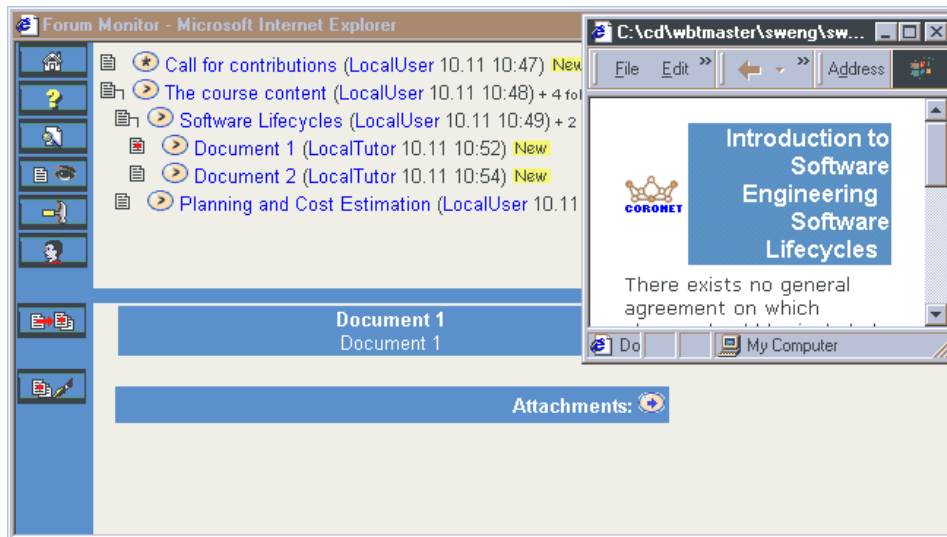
Forum Monitor - Microsoft Internet Explorer

Call for contributions (LocalUser 10.11 10:47) New

The course content (LocalUser 10.11 10:48) + 4 fo

Software Lifecycles (LocalUser 10.11 10:49) + 2

Document 1 (LocalTutor 10.11 10:52) New

Document 2 (LocalTutor 10.11 10:54) New

Planning and Cost Estimation (LocalUser 10.11

Document 1
Document 1

Attachments:

C:\cd\wbtmaster\sweng\sw...

File Edit » » Address

CORONET

Introduction to Software Engineering Software Lifecycles

There exists no general agreement on which

Do My Computer